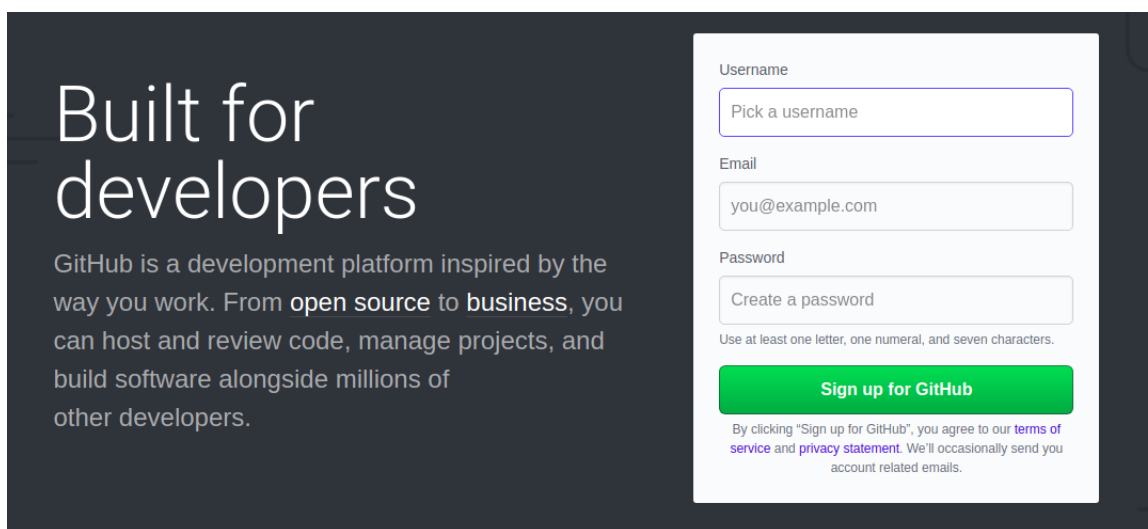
Built for developers

GitHub is a development platform inspired by the way you work. From open source to business, you can host and review code, manage projects, and build software alongside millions of other developers.

Username

Pick a username

Email

you@example.com

Password

Create a password

Use at least one letter, one numeral, and seven characters.

Sign up for GitHub

By clicking "Sign up for GitHub", you agree to our terms of service and privacy statement. We'll occasionally send you account related emails.